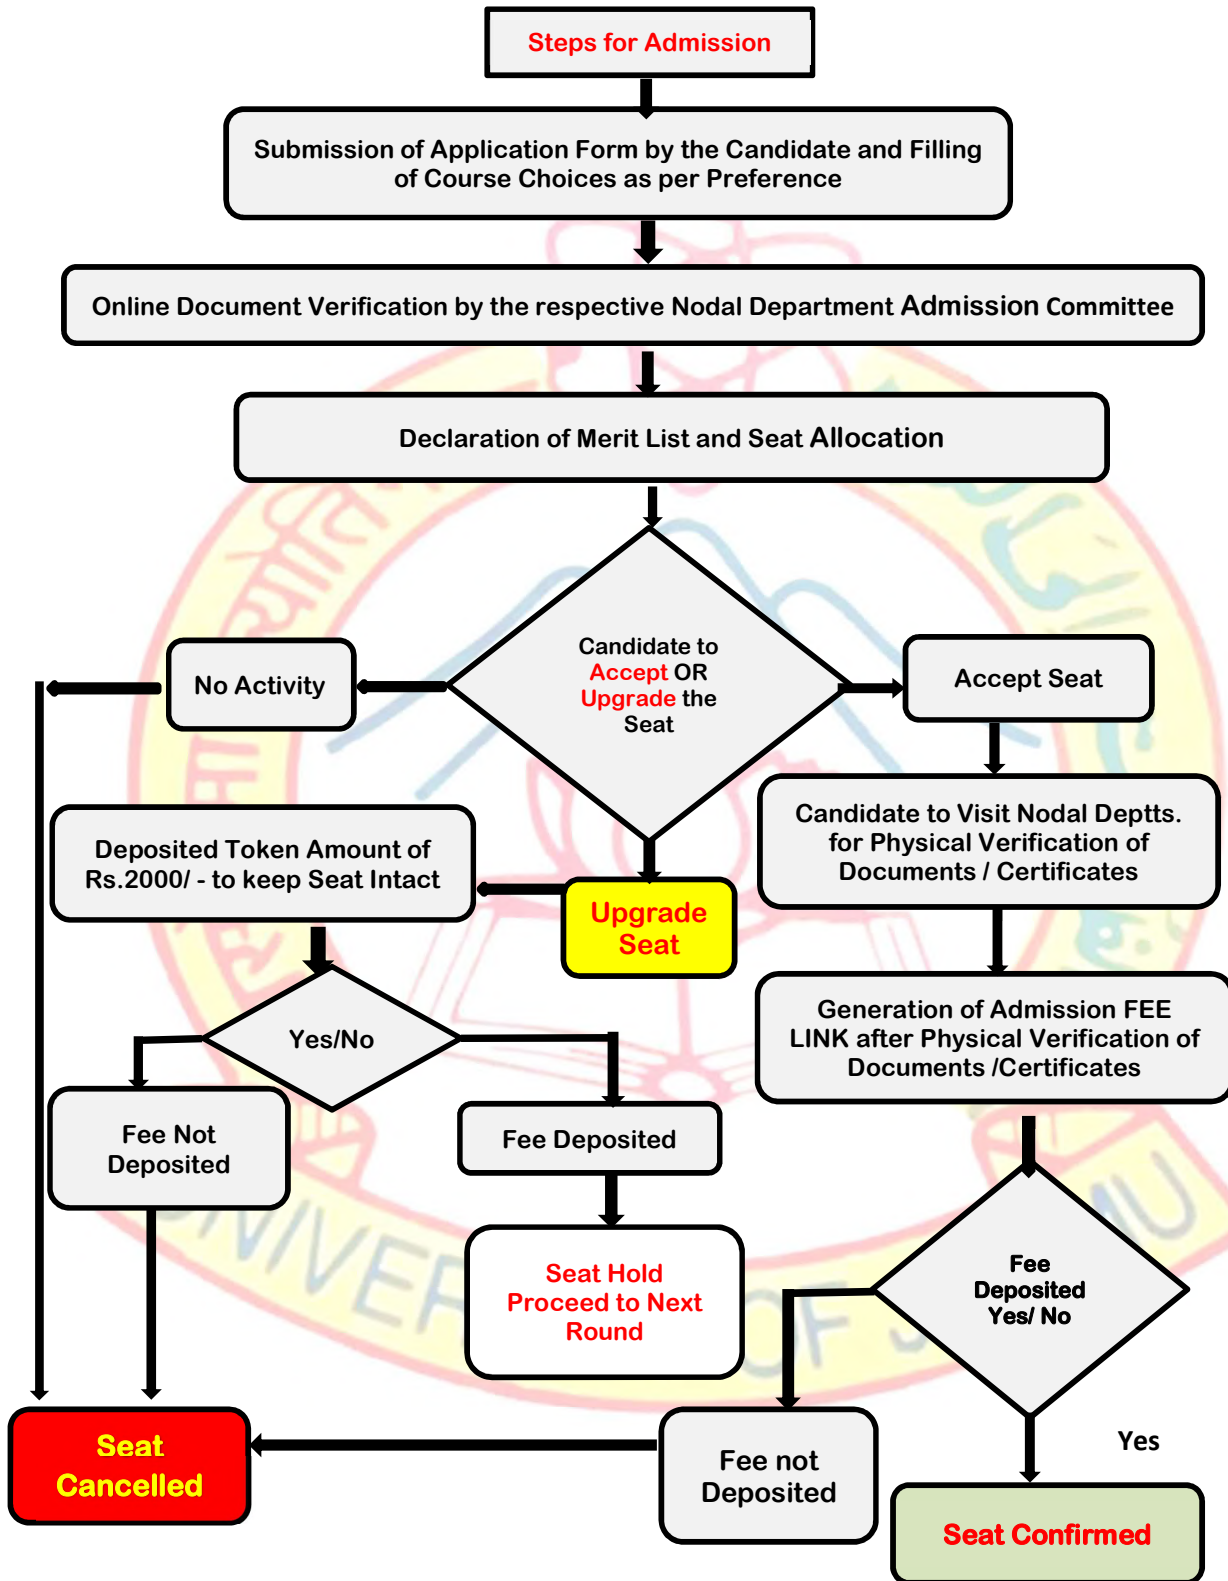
Steps for Admission

Submission of Application Form by the Candidate and Filling of Course Choices as per Preference

Online Document Verification by the respective Nodal Department Admission Committee

Declaration of Merit List and Seat Allocation

Candidate to Accept OR Upgrade the Seat

No Activity

Accept Seat

Candidate to Visit Nodal Deptts. for Physical Verification of Documents / Certificates

Deposited Token Amount of Rs.2000/ - to keep Seat Intact

Upgrade Seat

Generation of Admission FEE LINK after Physical Verification of Documents /Certificates

Yes/No

Fee Not Deposited

Fee Deposited

Seat Hold Proceed to Next Round

Fee Deposited Yes/ No

Yes

Seat Cancelled

Fee not Deposited

Seat Confirmed